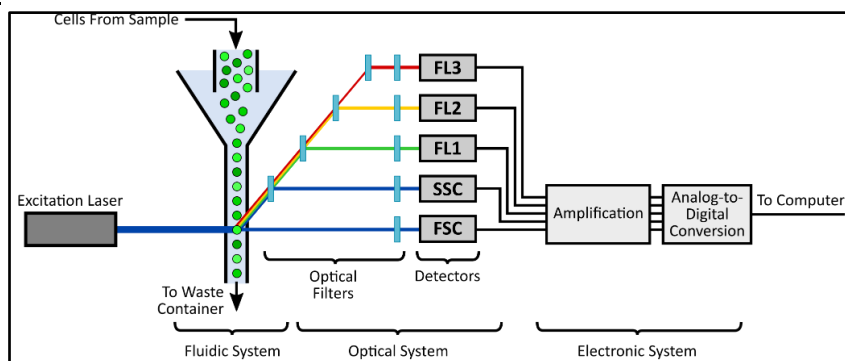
Cells From Sample

FL3
FL2
FL1
SSC
FSC

Excitation Laser

Amplification

Analog-to-Digital Conversion

To Computer

To Waste Container

Optical Filters

Detectors

Fluidic System

Optical System

Electronic System